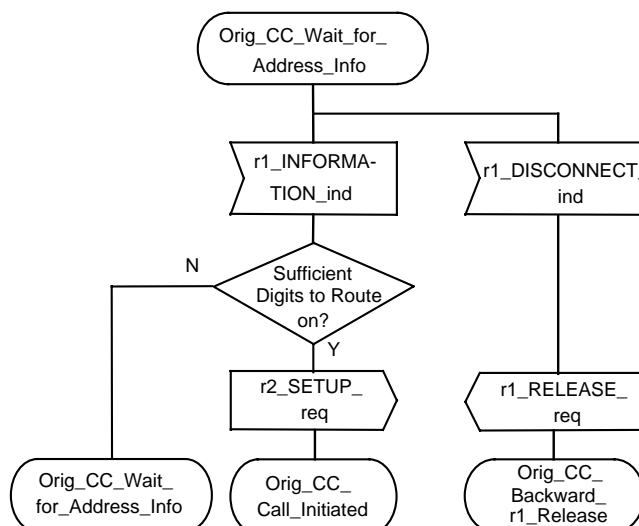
Orig_CC_Wait_for_Address_Info

r1_INFORMATION_ind

r1_DISCONNECT_ind

N

Sufficient Digits to Route on?

Y

r2_SETUP_req

r1_RELEASE_req

Orig_CC_Wait_for_Address_Info

Orig_CC_Call_Initiated

Orig_CC_Backward_r1_Release